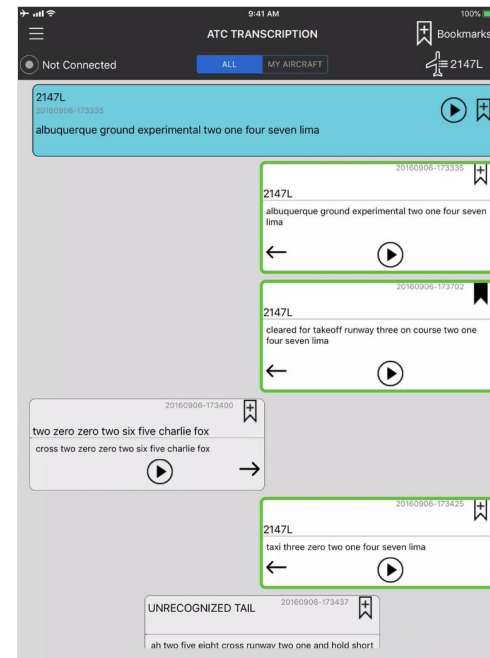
9:41 AM
100%
ATC TRANSCRIPTION
Bookmarks
Not Connected
ALL
MY AIRCRAFT
2147L

2147L
20160906-173335
albuquerque ground experimental two one four seven lima

20160906-173335
2147L
albuquerque ground experimental two one four seven lima
←

20160906-173702
2147L
cleared for takeoff runway three on course two one four seven lima
←

20160906-173400
two zero zero two six five charlie fox
cross two zero zero two six five charlie fox
→

20160906-173425
2147L
taxi three zero two one four seven lima
←

UNRECOGNIZED TAIL
20160906-173437
ah two five eight cross runway two one and hold short